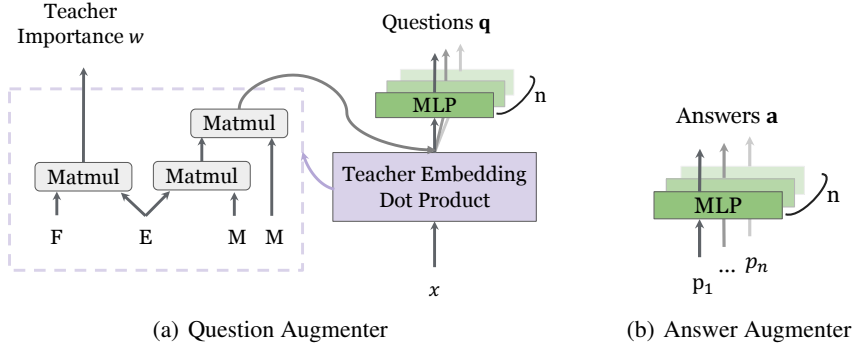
Teacher Importance $w$

Questions $\mathbf{q}$

Matmul

Matmul

Matmul

MLP

n

Teacher Embedding Dot Product

F E M M

$x$

Answers $\mathbf{a}$

MLP

n

$p_1$ ... $p_n$

(a) Question Augmenter

(b) Answer Augmenter